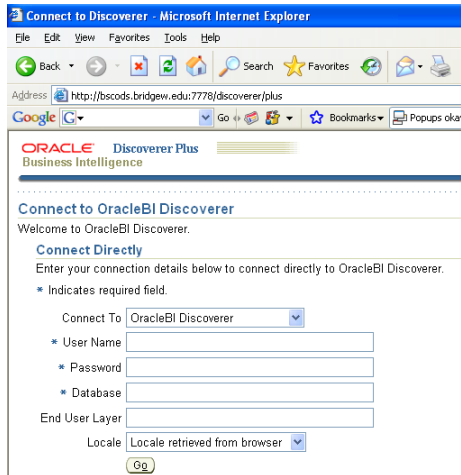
Connect to Discoverer - Microsoft Internet Explorer

File Edit View Favorites Tools Help

Back Search Favorites

Address http://bscods.bridgew.edu:7778/discoverer/plus

Google G Go Bookmarks Popups okay

ORACLE Discoverer Plus
Business Intelligence

Connect to OracleBI Discoverer

Welcome to OracleBI Discoverer.

Connect Directly

Enter your connection details below to connect directly to OracleBI Discoverer.

* Indicates required field.

Connect To OracleBI Discoverer

* User Name

* Password

* Database

End User Layer

Locale Locale retrieved from browser

Go